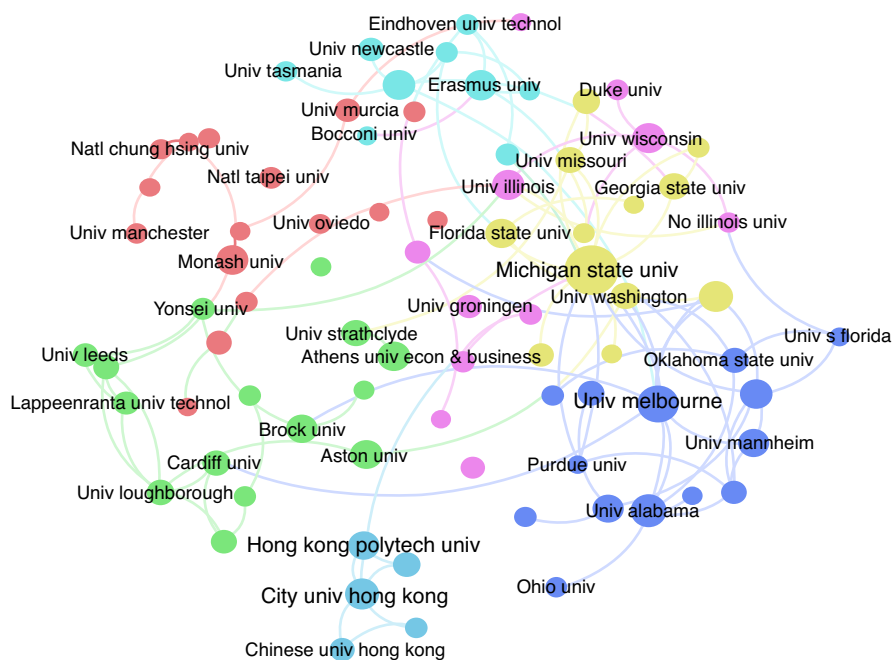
Eindhoven univ technol
Univ newcastle
Univ tasmania
Erasmus univ
Univ murcia
Bocconi univ
Duke univ
Natl chung hsing univ
Natl taipei univ
Univ wisconsin
Univ missouri
Univ illinois
Georgia state univ
Univ manchester
Univ oviedo
Florida state univ
No illinois univ
Monash univ
Michigan state univ
Univ washington
Yonsei univ
Univ groningen
Univ s florida
Univ strathclyde
Athens univ econ & business
Univ leeds
Oklahoma state univ
Lappeenranta univ technol
Univ melbourne
Brock univ
Univ mannheim
Aston univ
Cardiff univ
Purdue univ
Univ loughborough
Univ alabama
Hong kong polytech univ
Ohio univ
City univ hong kong
Chinese univ hong kong